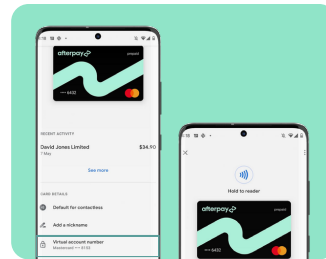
afterpay

prepaid

•••• 6430

RECENT ACTIVITY

David Jones Limited

7 May

$34.50

See more

CARD DETAILS

Default for contactless

Add a nickname

Virtual account number

Mastercard •••• 6193

Hold to reader

afterpay

prepaid

•••• 6430